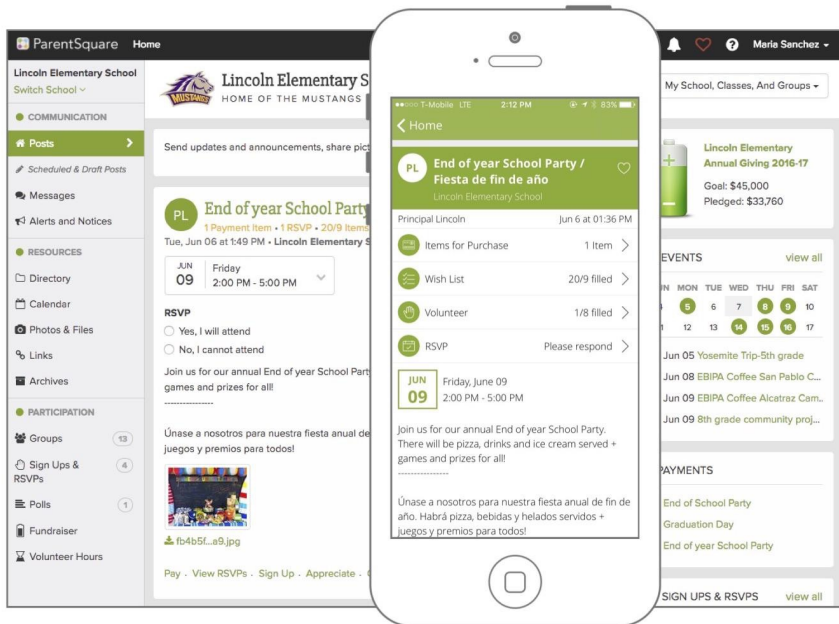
ParentSquare Home

Maria Sanchez

Lincoln Elementary School
Switch School

COMMUNICATION
Posts
Scheduled & Draft Posts
Messages
Alerts and Notices

RESOURCES
Directory
Calendar
Photos & Files
Links
Archives

PARTICIPATION
Groups 13
Sign Ups & RSVPs 4
Polls 1
Fundraiser
Volunteer Hours

Lincoln Elementary S
HOME OF THE MUSTANGS

MUSTANGS

My School, Classes, And Groups

Send updates and announcements, share pic

PL End of year School Party
1 Payment Item • 1 RSVP • 20/9 Items
Tue, Jun 06 at 1:49 PM • Lincoln Elementary S

JUN 09 Friday 2:00 PM - 5:00 PM

RSVP
Yes, I will attend
No, I cannot attend

Join us for our annual End of year School Party games and prizes for all!
---------------

Únase a nosotros para nuestra fiesta anual de juegos y premios para todos!

fb4b5f...a9.jpg

Pay · View RSVPs · Sign Up · Appreciate ·

●●○○○ T-Mobile LTE 2:12 PM 83%
Home

PL End of year School Party / Fiesta de fin de año
Lincoln Elementary School

Principal Lincoln Jun 6 at 01:36 PM

Items for Purchase 1 Item
Wish List 20/9 filled
Volunteer 1/8 filled
RSVP Please respond

JUN 09 Friday, June 09
2:00 PM - 5:00 PM

Join us for our annual End of year School Party. There will be pizza, drinks and ice cream served + games and prizes for all!
---------------

Únase a nosotros para nuestra fiesta anual de fin de año. Habrá pizza, bebidas y helados servidos + juegos y premios para todos!

Lincoln Elementary Annual Giving 2016-17
Goal: $45,000
Pledged: $33,760

EVENTS view all
N MON TUE WED THU FRI SAT
5 6 7 8 9 10
1 12 13 14 15 16 17
Jun 05 Yosemite Trip-5th grade
Jun 08 EBIPA Coffee San Pablo C...
Jun 08 EBIPA Coffee Alcatraz Cam...
Jun 09 8th grade community proj...

PAYMENTS
End of School Party
Graduation Day
End of year School Party

SIGN UPS & RSVPS view all